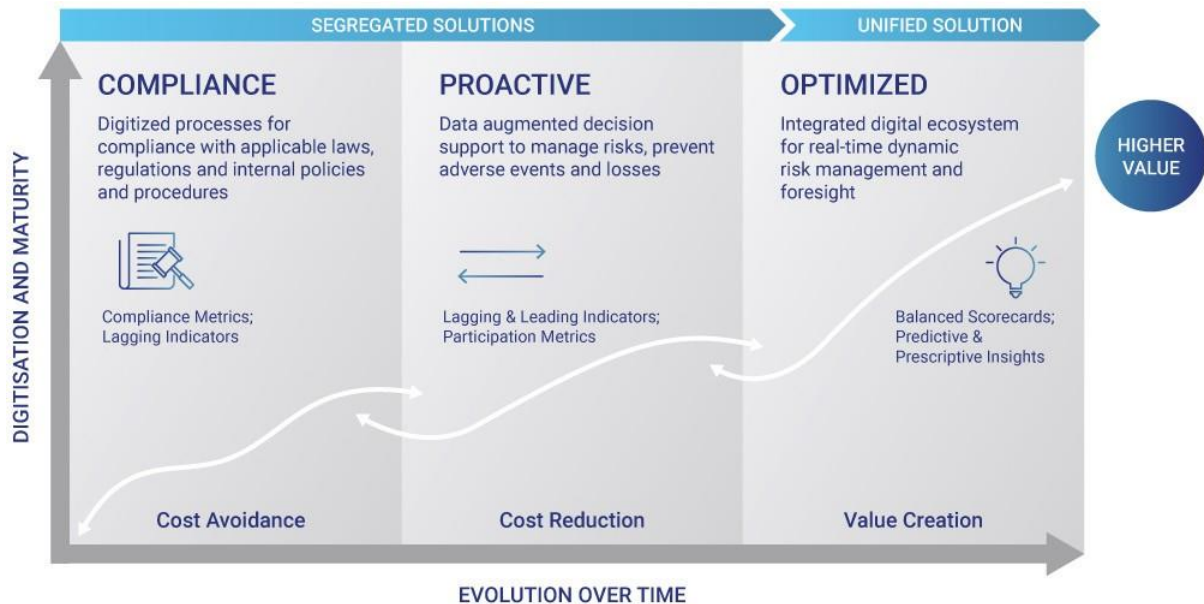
SEGREGATED SOLUTIONS

UNIFIED SOLUTION

DIGITISATION AND MATURITY

COMPLIANCE

Digitized processes for compliance with applicable laws, regulations and internal policies and procedures

Compliance Metrics; Lagging Indicators

Cost Avoidance

PROACTIVE

Data augmented decision support to manage risks, prevent adverse events and losses

Lagging & Leading Indicators; Participation Metrics

Cost Reduction

OPTIMIZED

Integrated digital ecosystem for real-time dynamic risk management and foresight

Balanced Scorecards; Predictive & Prescriptive Insights

Value Creation

HIGHER VALUE

EVOLUTION OVER TIME